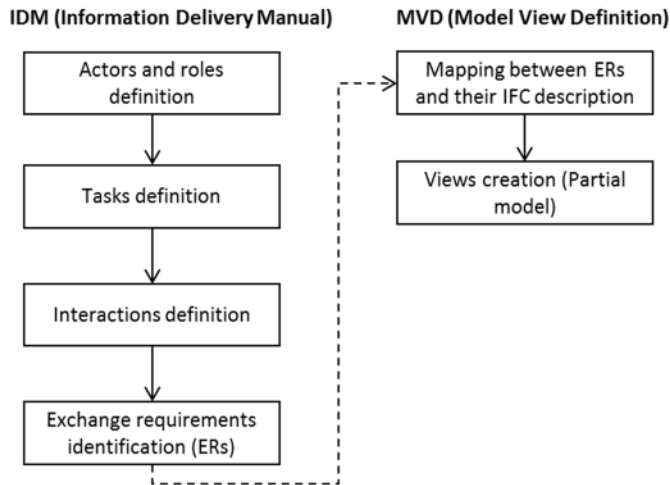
IDM (Information Delivery Manual)

Actors and roles definition

Tasks definition

Interactions definition

Exchange requirements identification (ERs)

MVD (Model View Definition)

Mapping between ERs and their IFC description

Views creation (Partial model)